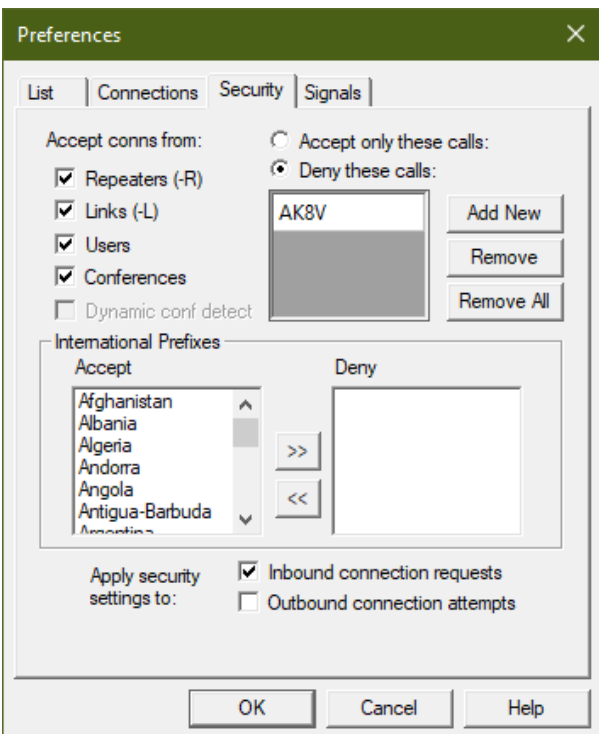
Preferences

List | Connections | Security | Signals

Accept conns from:
Repeaters (-R)
Links (-L)
Users
Conferences
Dynamic conf detect

Accept only these calls:
Deny these calls:

AK8V

Add New
Remove
Remove All

International Prefixes
Accept
Afghanistan
Albania
Algeria
Andorra
Angola
Antigua-Barbuda
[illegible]

>>
<<

Deny

Apply security settings to:
Inbound connection requests
Outbound connection attempts

OK
Cancel
Help